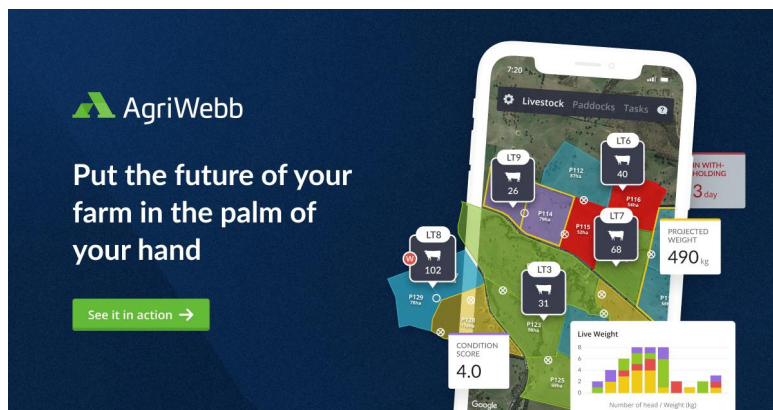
AgriWebb

Put the future of your farm in the palm of your hand

See it in action →

7:20

Livestock Paddocks Tasks

LT9
26

LT6
40

IN WITHHOLDING
3 day

P112
87ha

P114
79ha

P115
52ha

P116
58ha

LT7
68

PROJECTED WEIGHT
490 kg

LT8
102

W

P129
78ha

LT3
31

P123

CONDITION SCORE
4.0

Live Weight

8
6
4
2
0

P125

Number of head / Weight (kg)

Google